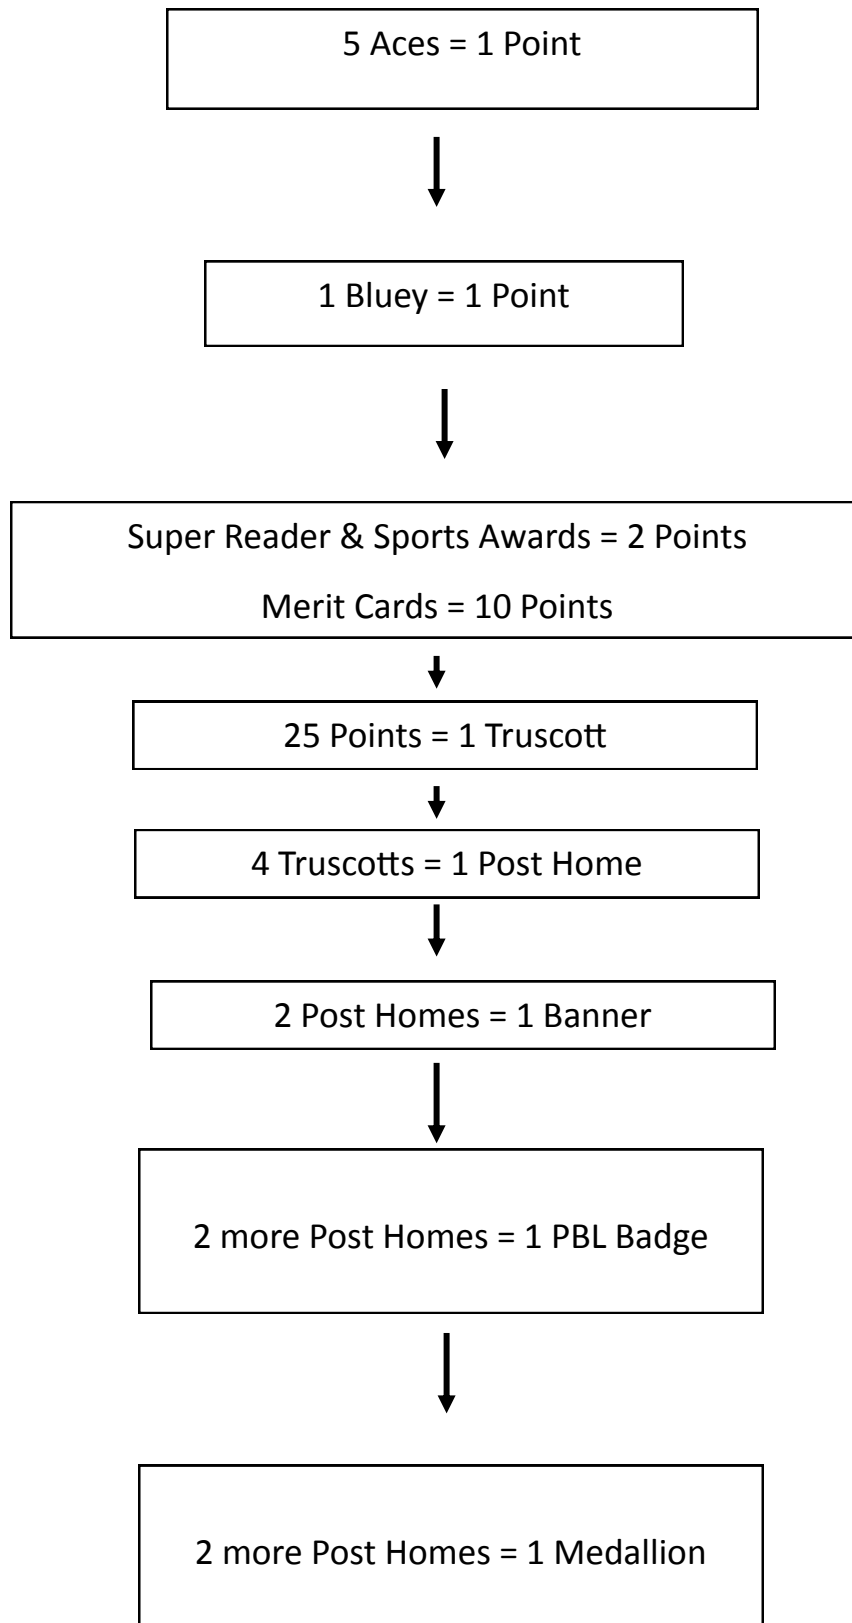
5 Aces = 1 Point

1 Bluey = 1 Point

Super Reader & Sports Awards = 2 Points

Merit Cards = 10 Points

25 Points = 1 Truscott

4 Truscotts = 1 Post Home

2 Post Homes = 1 Banner

2 more Post Homes = 1 PBL Badge

2 more Post Homes = 1 Medallion